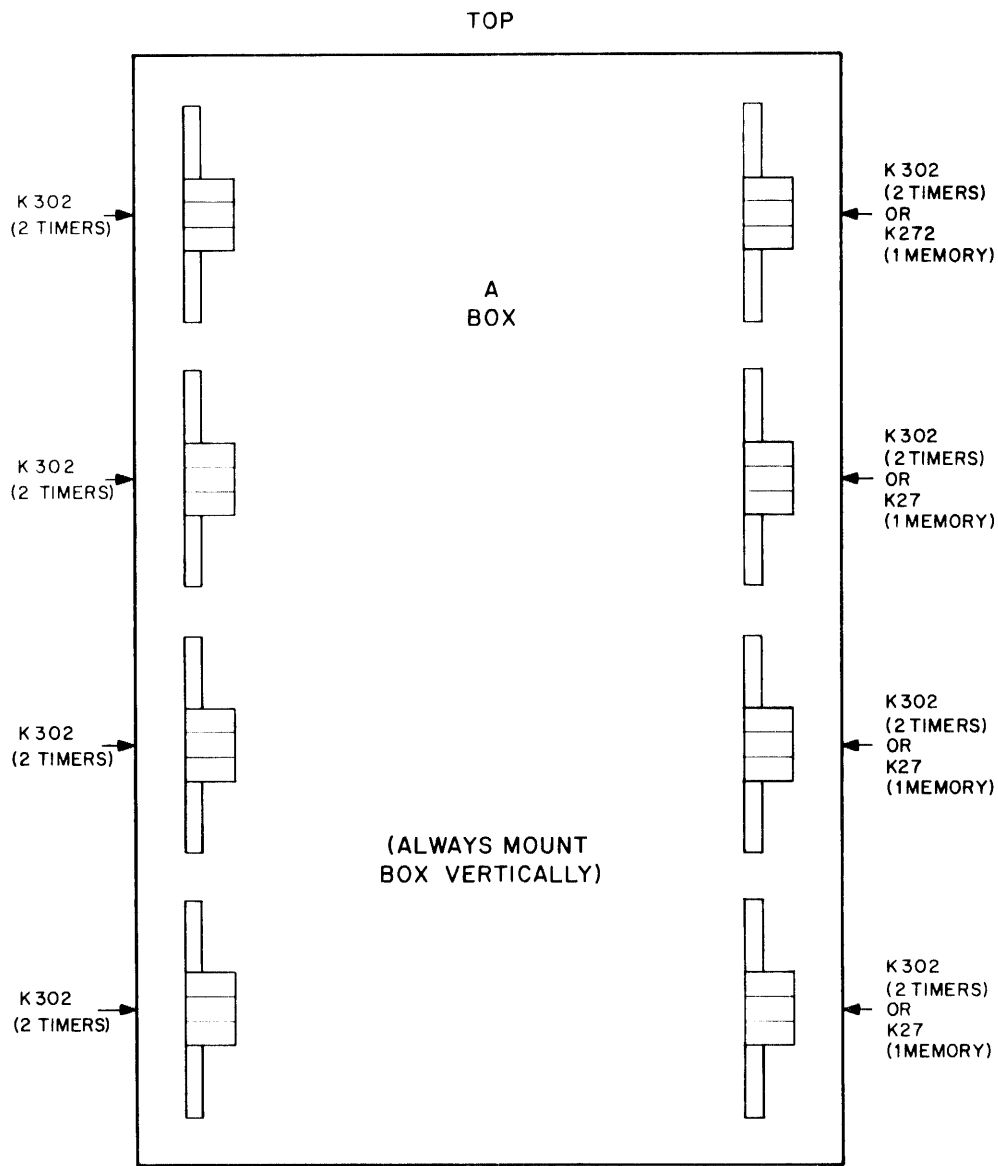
TOP

K302
(2 TIMERS)

K302
(2 TIMERS)
OR
K272
(1MEMORY)

A
BOX

K302
(2 TIMERS)

K302
(2 TIMERS)
OR
K27
(1MEMORY)

K302
(2 TIMERS)

K302
(2 TIMERS)
OR
K27
(1MEMORY)

(ALWAYS MOUNT
BOX VERTICALLY)

K302
(2 TIMERS)

K302
(2 TIMERS)
OR
K27
(1MEMORY)